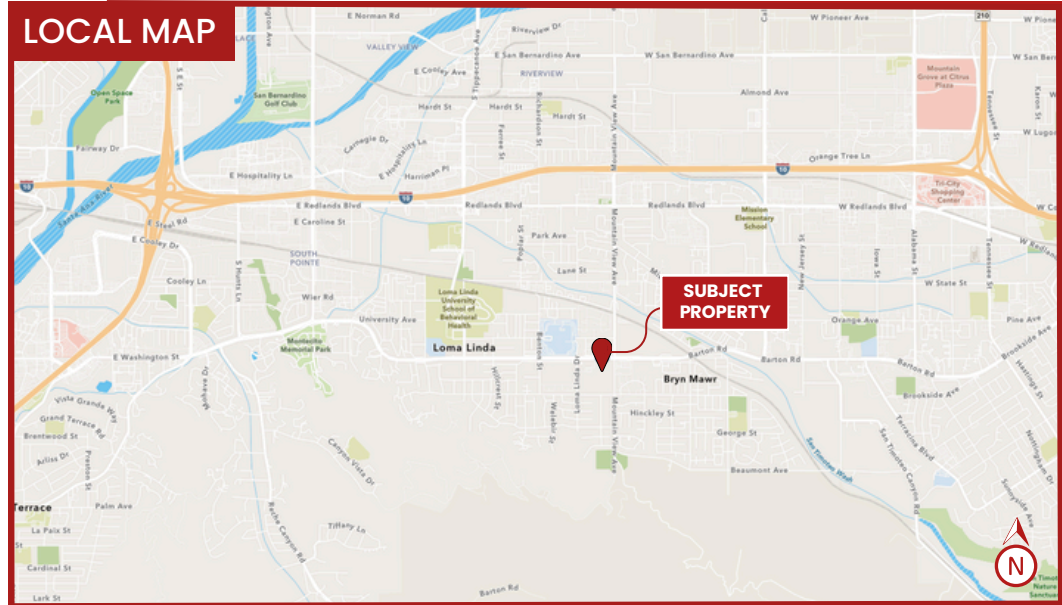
LOCAL MAP

SUBJECT PROPERTY

E Norman Rd
Riverview Dr
W Pioneer Ave
210
VALLEY VIEW
E San Bernardino Ave
W San Bernardino Ave
E Cooley Ave
RIVERVIEW
Open Space Park
San Bernardino Golf Club
Hardt St
Hardt St
Hardt St
Almond Ave
Mountain Grove at Citrus Plaza
Carnegie Dr
E Hospitality Ln
Harriman Pl
Fairway Dr
10
E Hospitality Ln
Orange Tree Ln
10
W Lugonia
Tri-City Shopping Center
10
Santa Ana River
E Steel Rd
E Redlands Blvd
Redlands Blvd
Redlands Blvd
W Redlands Blvd
E Caroline St
Mission Elementary School
E Cooley Dr
Park Ave
W Redlands
SOUTH POINTE
Lane St
Cooley Ln
W State St
Wier Rd
Loma Linda University School of Behavioral Health
University Ave
Montecito Memorial Park
Orange Ave
Pine Ave
E Washington St
Loma Linda
Barton Rd
Bartan Rd
Barton Rd
Brookside Ave
Bryn Mawr
Brookside Ave
Vista Grande Way
Grand Terrace Rd
Hinckley St
Brentwood St
George St
Canyon Vista Dr
San Timoteo Wash
Beaumont Ave
Terrace
Palm Ave
La Paix St
Tiffany Ln
Cardinal St
Barton Rd
Lark St
S E St
S Tippecanoe Ave
Richardson St
Fernee St
Mountain View Ave
Poplar St
Hillcrest St
Benton St
Loma Linda Dr
Waterbi St
S Hunts Ln
Mohave Dr
Reche Canyon Rd
Preston St
Arliss Dr
New Jersey St
Iowa St
Alabama St
Tennessee St
San Timoteo Canyon Rd
Terracina Blvd
Hastings St
Nottingham Dr
Sunnyside Ave
Tennessee St
Karon St
Timoteo Nature Sanctuary
N